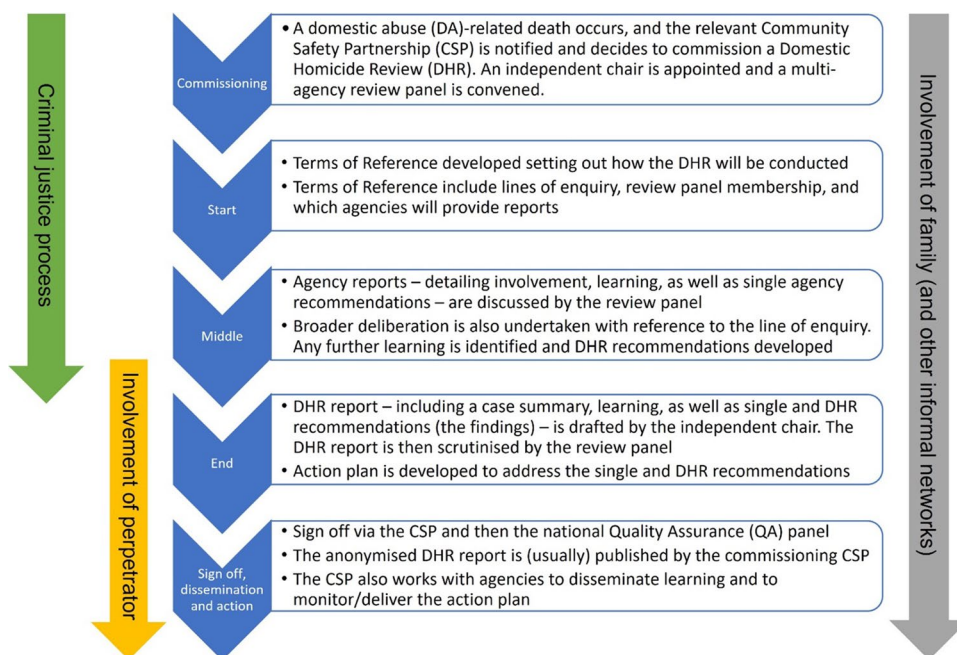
Criminal justice process

Involvement of perpetrator

Commissioning

• A domestic abuse (DA)-related death occurs, and the relevant Community Safety Partnership (CSP) is notified and decides to commission a Domestic Homicide Review (DHR). An independent chair is appointed and a multi-agency review panel is convened.

Start

• Terms of Reference developed setting out how the DHR will be conducted
• Terms of Reference include lines of enquiry, review panel membership, and which agencies will provide reports

Middle

• Agency reports – detailing involvement, learning, as well as single agency recommendations – are discussed by the review panel
• Broader deliberation is also undertaken with reference to the line of enquiry. Any further learning is identified and DHR recommendations developed

End

• DHR report – including a case summary, learning, as well as single and DHR recommendations (the findings) – is drafted by the independent chair. The DHR report is then scrutinised by the review panel
• Action plan is developed to address the single and DHR recommendations

Sign off, dissemination and action

• Sign off via the CSP and then the national Quality Assurance (QA) panel
• The anonymised DHR report is (usually) published by the commissioning CSP
• The CSP also works with agencies to disseminate learning and to monitor/deliver the action plan

Involvement of family (and other informal networks)